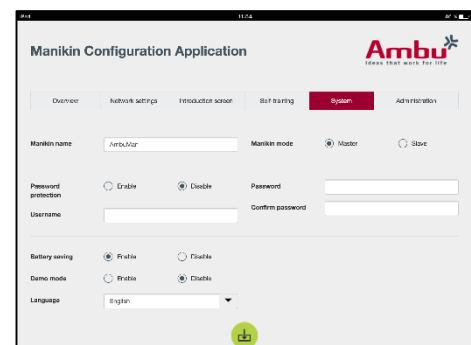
iPad 11:24 46 %

Manikin Configuration Application

Ambu
Ideas that work for life

Overview | Network settings | Introduction screen | Self-training | System | Administration

Manikin name AmbuMan

Manikin mode Master Slave

Password protection Enable Disable

Password

Confirm password

Username

Battery saving Enable Disable

Demo mode Enable Disable

Language English